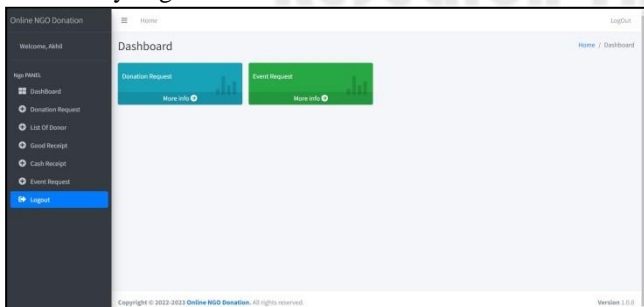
Online NGO Donation
Home
LogOut
Welcome, Akhil
Ngo PANEL
Dashboard
Donation Request
List Of Donor
Good Receipt
Cash Receipt
Event Request
Logout
Dashboard
Home / Dashboard
Donation Request
More info
Event Request
More info
Copyright © 2022-2023 Online NGO Donation. All rights reserved.
Version 1.0.0